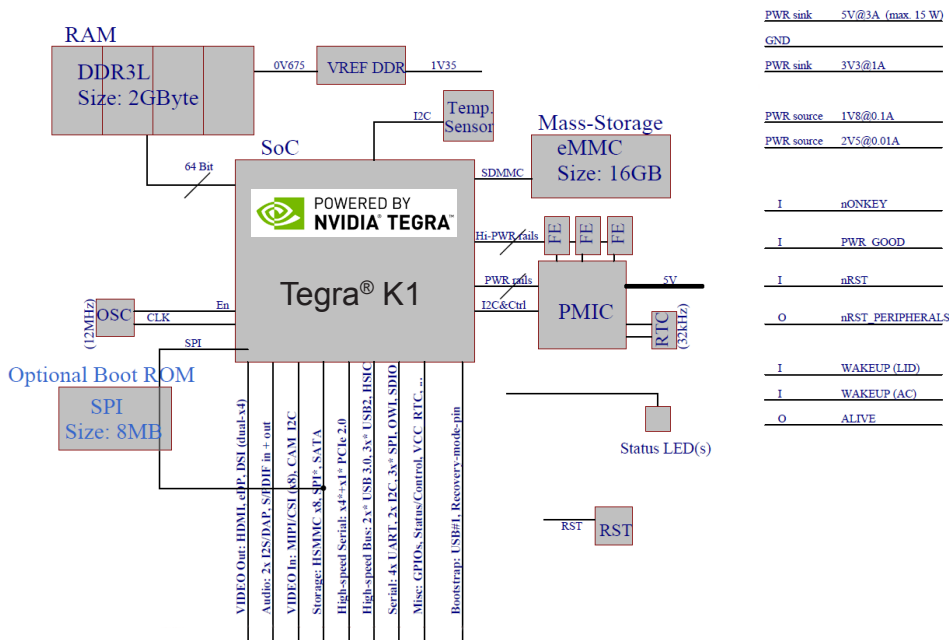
RAM

DDR3L
Size: 2GByte

0V675

VREF DDR

1V35

I2C

Temp. Sensor

Mass-Storage

SoC

eMMC
Size: 16GB

64 Bit

SDMMC

POWERED BY
NVIDIA TEGRA

Hi-PWR rails

FE

FE

FE

Tegra® K1

PWR rails

5V

I2C&Ctrl

PMIC

(12MHz)

OSC

En

CLK

RTC

(32kHz)

SPI

Optional Boot ROM

SPI
Size: 8MB

VIDEO Out: HDMI, eDP, DSI (dual-x4)

Audio: 2x I2S/DAP, S/PDIF in + out

VIDEO In: MIPI/CSI (x8), CAM I2C

Storage: HSMMC x8, SPI*, SATA

High-speed Serial: x4*+x1* PCIe 2.0

High-speed Bus: 2x* USB 3.0, 3x* USB2, HSIC

Serial: 4x UART, 2x I2C, 3x* SPI, OWI, SDIO

Misc: GPIOs, Status/Control, VCC, RTC, ...

Bootstrap: USB#1, Recovery-mode-pin

Status LED(s)

RST

RST

PWR sink 5V@3A (max. 15 W)

GND

PWR sink 3V3@1A

PWR source 1V8@0.1A

PWR source 2V5@0.01A

I nONKEY

I PWR_GOOD

I nRST

O nRST_PERIPHERALS

I WAKEUP (LID)

I WAKEUP (AC)

O ALIVE